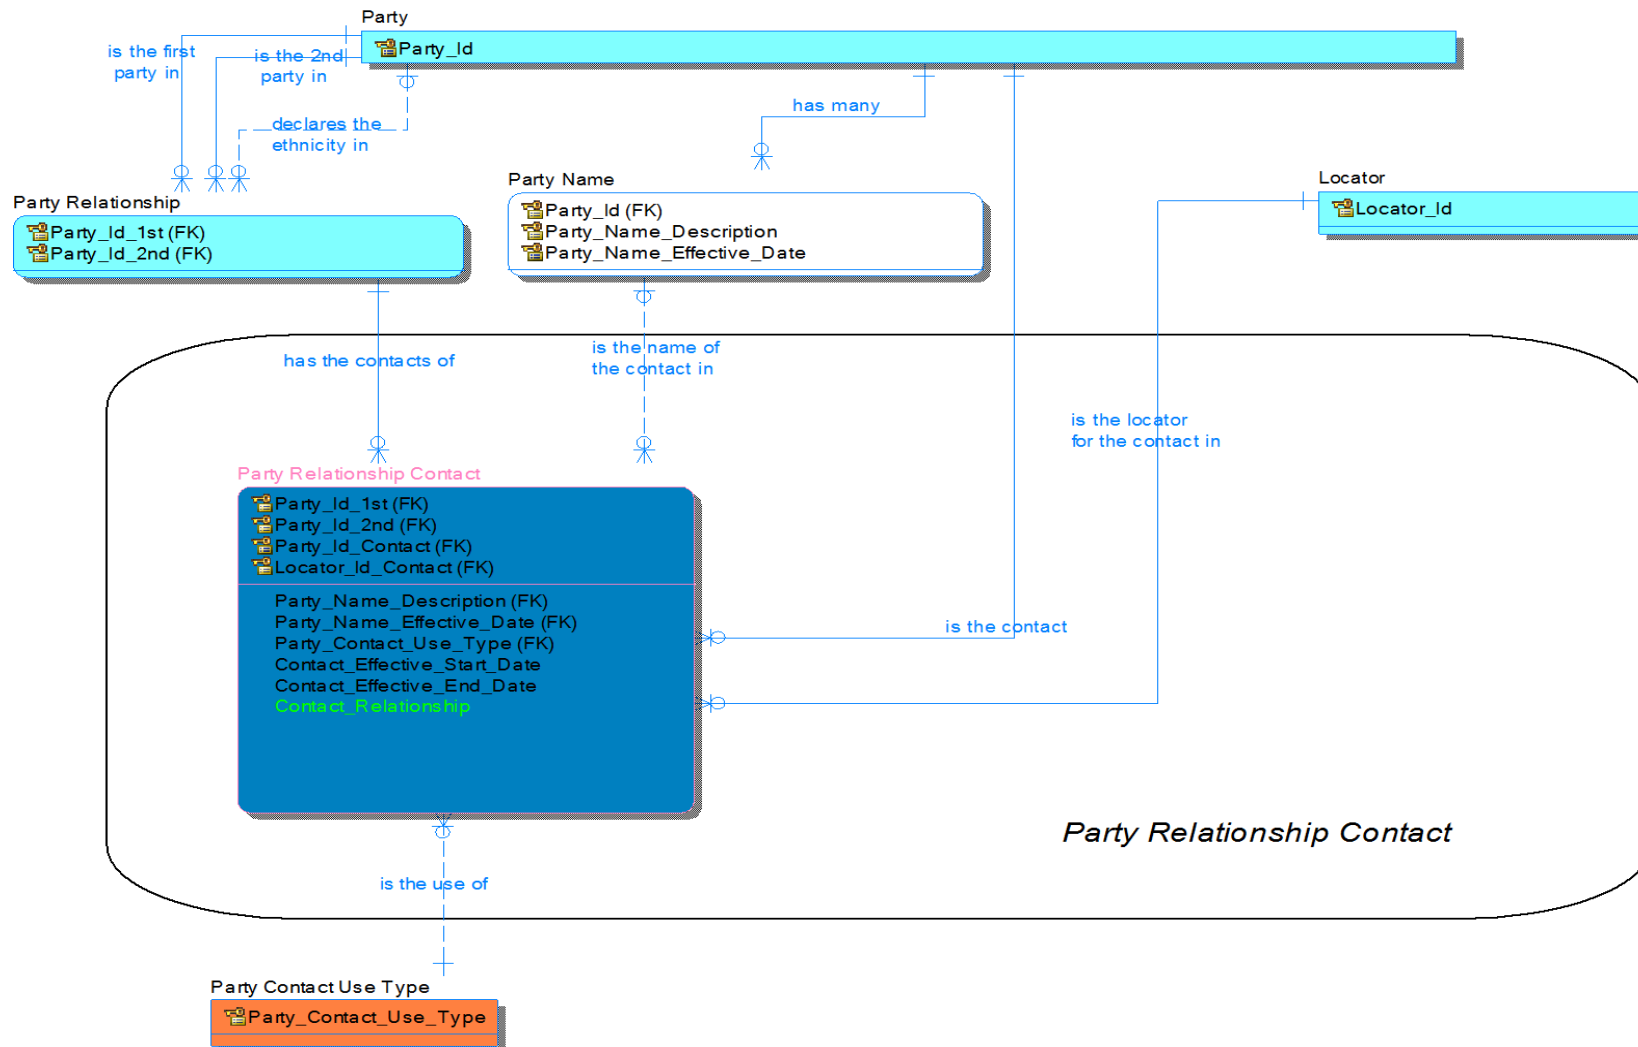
Party
Party_Id

is the first party in

is the 2nd party in

declares the ethnicity in

has many

Party Relationship
Party_Id_1st (FK)
Party_Id_2nd (FK)

Party Name
Party_Id (FK)
Party_Name_Description
Party_Name_Effective_Date

Locator
Locator_Id

has the contacts of

is the name of the contact in

is the locator for the contact in

Party Relationship Contact
Party_Id_1st (FK)
Party_Id_2nd (FK)
Party_Id_Contact (FK)
Locator_Id_Contact (FK)
Party_Name_Description (FK)
Party_Name_Effective_Date (FK)
Party_Contact_Use_Type (FK)
Contact_Effective_Start_Date
Contact_Effective_End_Date
Contact_Relationship

is the contact

Party Relationship Contact

is the use of

Party Contact Use Type
Party_Contact_Use_Type